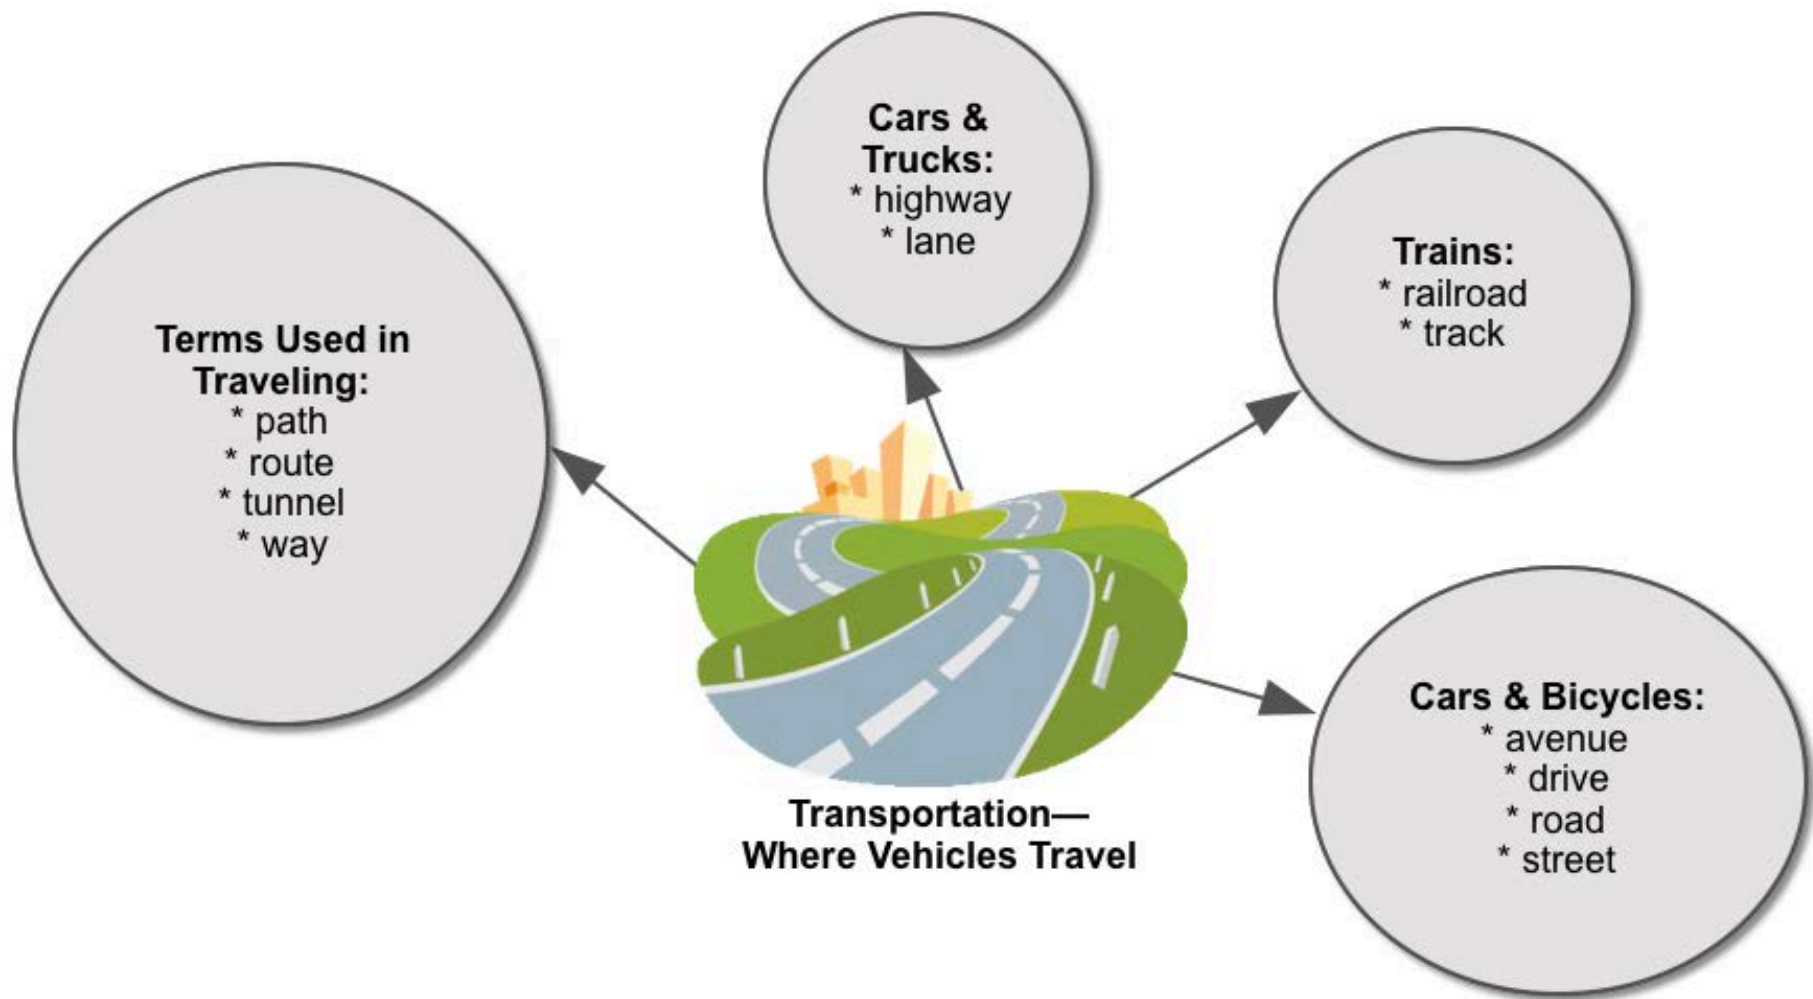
Cars & Trucks:
* highway
* lane

Trains:
* railroad
* track

Terms Used in Traveling:
* path
* route
* tunnel
* way

Transportation—
Where Vehicles Travel

Cars & Bicycles:
* avenue
* drive
* road
* street